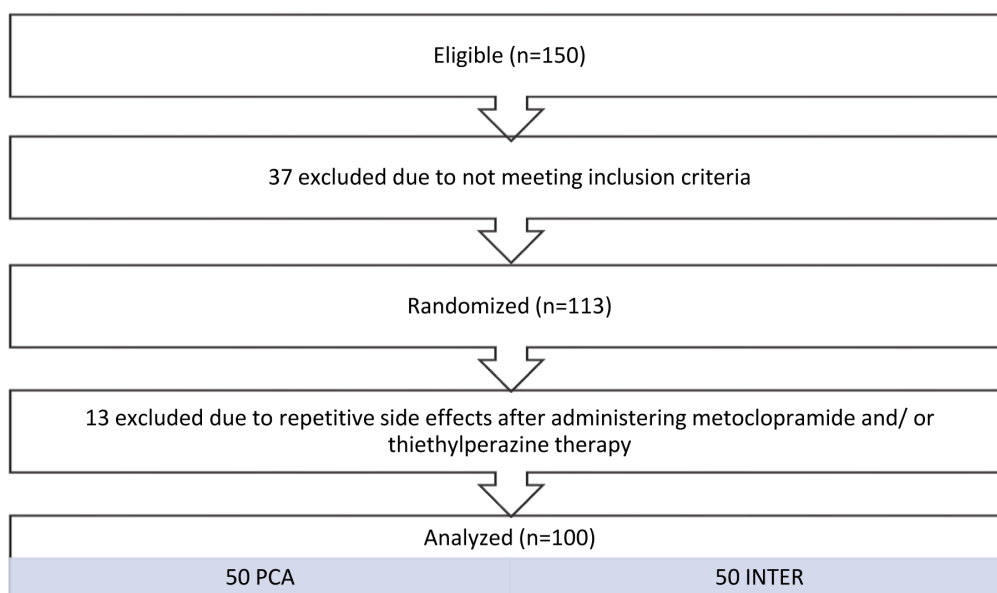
Eligible (n=150)

37 excluded due to not meeting inclusion criteria

Randomized (n=113)

13 excluded due to repetitive side effects after administering metoclopramide and/ or thiethylperazine therapy

Analyzed (n=100)

| 50 PCA | 50 INTER |
|---|---|